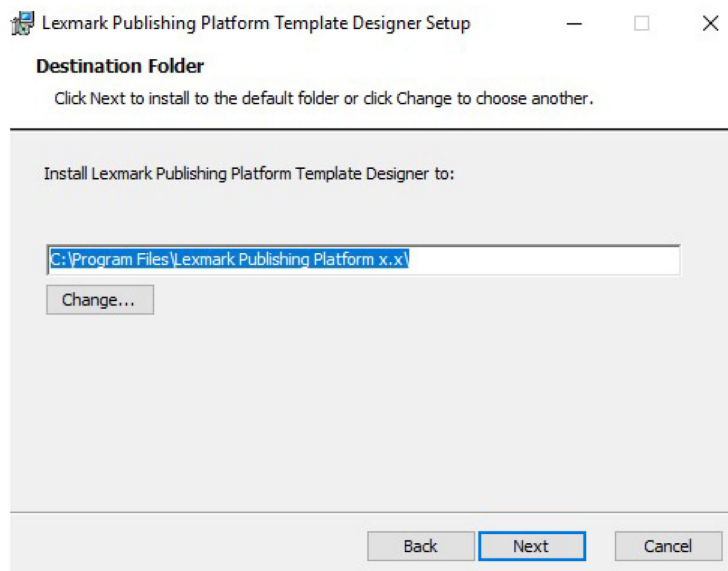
Lexmark Publishing Platform Template Designer Setup

Destination Folder

Click Next to install to the default folder or click Change to choose another.

Install Lexmark Publishing Platform Template Designer to:

C:\Program Files\Lexmark Publishing Platform x.x\

Change...

Back

Next

Cancel